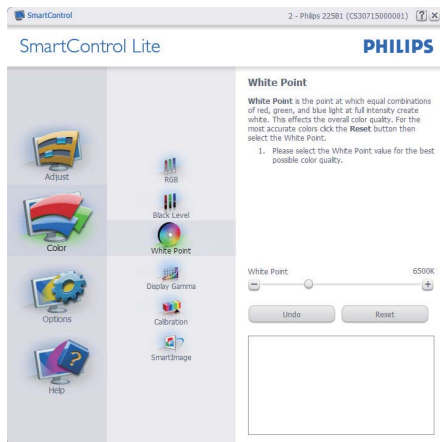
SmartControl

2 - Philips 225B1 (CS30715000001) ? X

SmartControl Lite

PHILIPS

White Point

White Point is the point at which equal combinations of red, green, and blue light at full intensity create white. This effects the overall color quality. For the most accurate colors click the Reset button then select the White Point.

1. Please select the White Point value for the best possible color quality.

Adjust

RGB

Black Level

Color

White Point

White Point

6500K

Display Gamma

Options

Calibration

Undo

Reset

SmartImage

Help